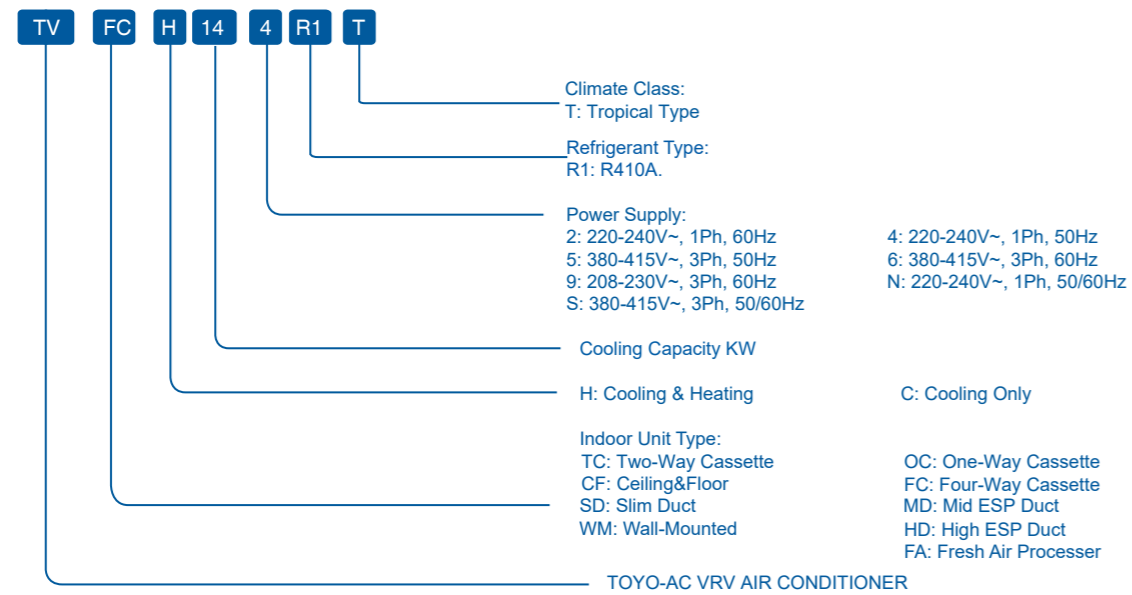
TV FC H 14 4 R1 T

Climate Class:
T: Tropical Type

Refrigerant Type:
R1: R410A.

Power Supply:
2: 220-240V~, 1Ph, 60Hz
5: 380-415V~, 3Ph, 50Hz
9: 208-230V~, 3Ph, 60Hz
S: 380-415V~, 3Ph, 50/60Hz
4: 220-240V~, 1Ph, 50Hz
6: 380-415V~, 3Ph, 60Hz
N: 220-240V~, 1Ph, 50/60Hz

Cooling Capacity KW

H: Cooling & Heating
C: Cooling Only

Indoor Unit Type:
TC: Two-Way Cassette
CF: Ceiling&Floor
SD: Slim Duct
WM: Wall-Mounted
OC: One-Way Cassette
FC: Four-Way Cassette
MD: Mid ESP Duct
HD: High ESP Duct
FA: Fresh Air Processer

TOYO-AC VRV AIR CONDITIONER